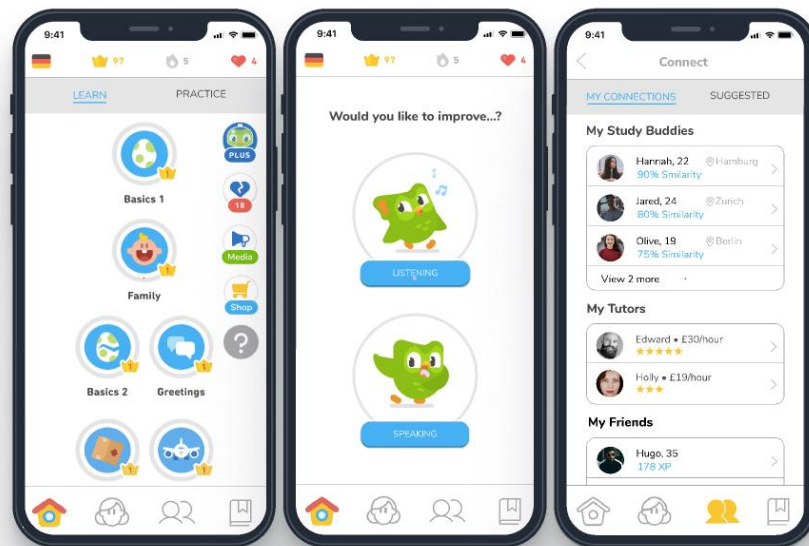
9:41

97 5 4

LEARN PRACTICE

PLUS

18

Media

Shop

?

1
Basics 1

1
Family

1
Basics 2

1
Greetings

1

1

9:41

97 5 4

Would you like to improve...?

LISTENING

SPEAKING

9:41

Connect

MY CONNECTIONS SUGGESTED

My Study Buddies

Hannah, 22 Hamburg
90% Similarity

Jared, 24 Zurich
80% Similarity

Olive, 19 Berlin
75% Similarity

View 2 more

My Tutors

Edward • £30/hour
★★★★★

Holly • £19/hour
★★★

My Friends

Hugo, 35
178 XP